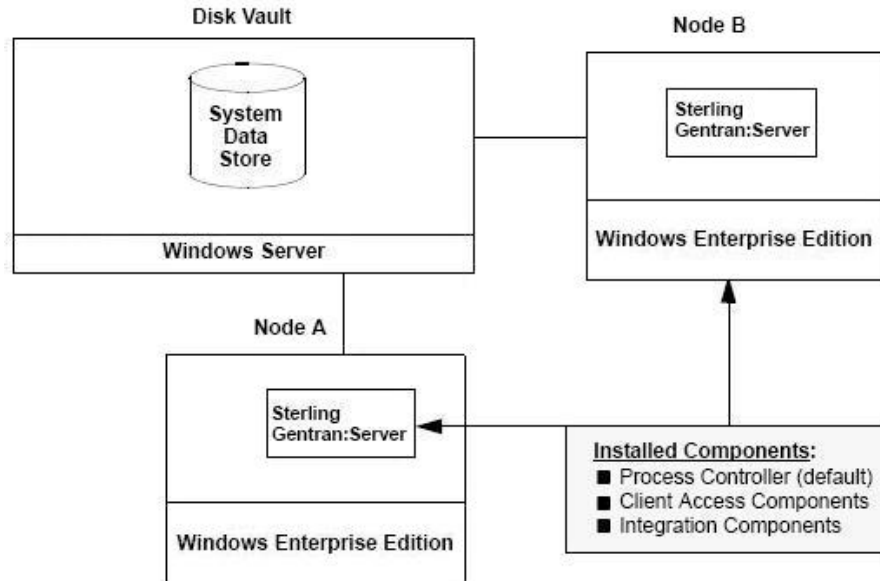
Disk Vault

System Data Store

Windows Server

Node B

Sterling Gentran:Server

Windows Enterprise Edition

Node A

Sterling Gentran:Server

Windows Enterprise Edition

Installed Components:
■ Process Controller (default)
■ Client Access Components
■ Integration Components